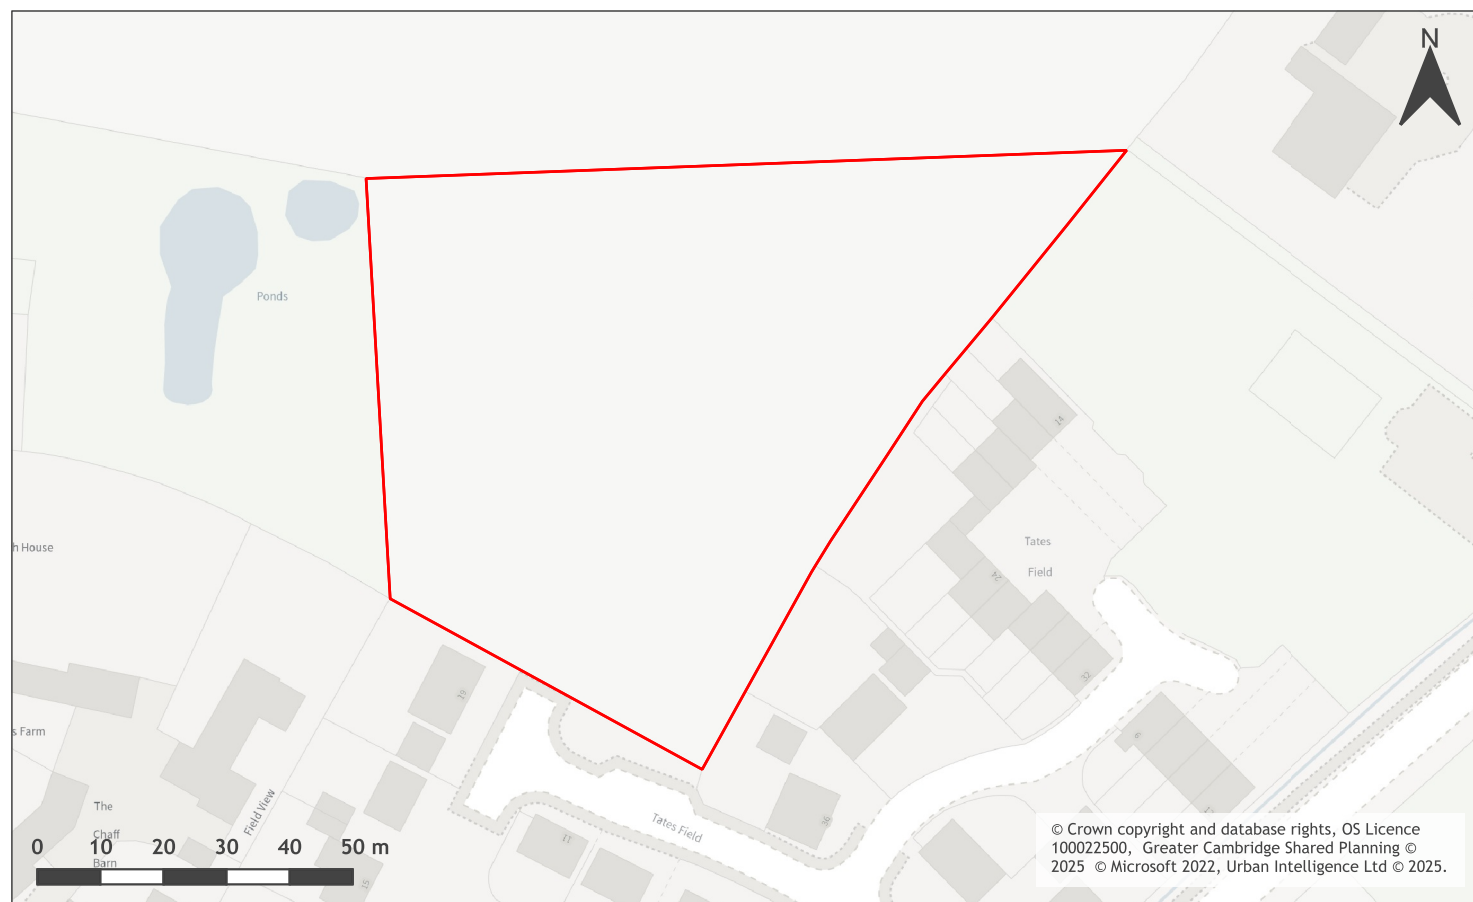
N

Ponds

h House

s Farm

The Chaff Barn

Field View

Tates Field

Tates Field

14

24

32

19

36

11

6

15

0 10 20 30 40 50 m

© Crown copyright and database rights, OS Licence 100022500, Greater Cambridge Shared Planning © 2025 © Microsoft 2022, Urban Intelligence Ltd © 2025.